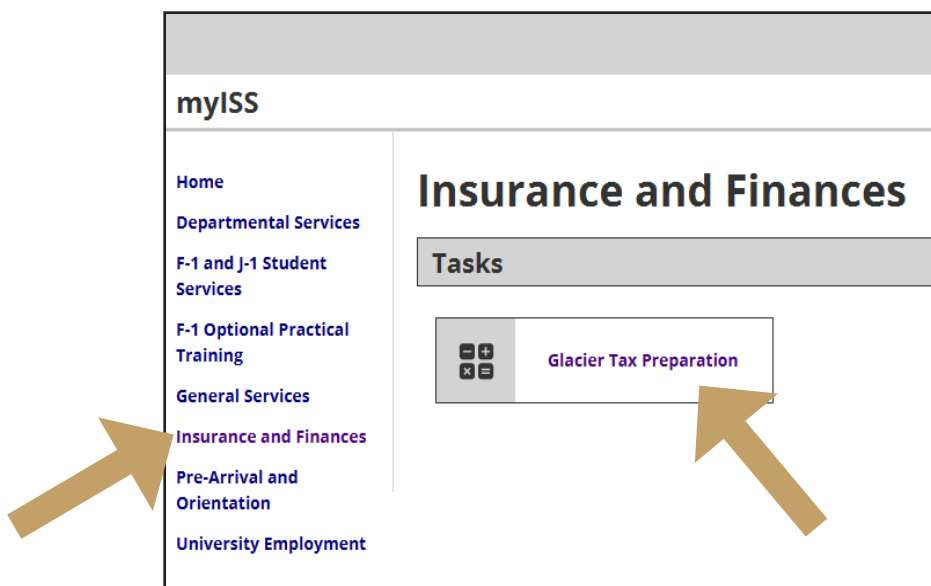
myISS

Home

Departmental Services

F-1 and J-1 Student Services

F-1 Optional Practical Training

General Services

Insurance and Finances

Pre-Arrival and Orientation

University Employment

Insurance and Finances

Tasks

Glacier Tax Preparation